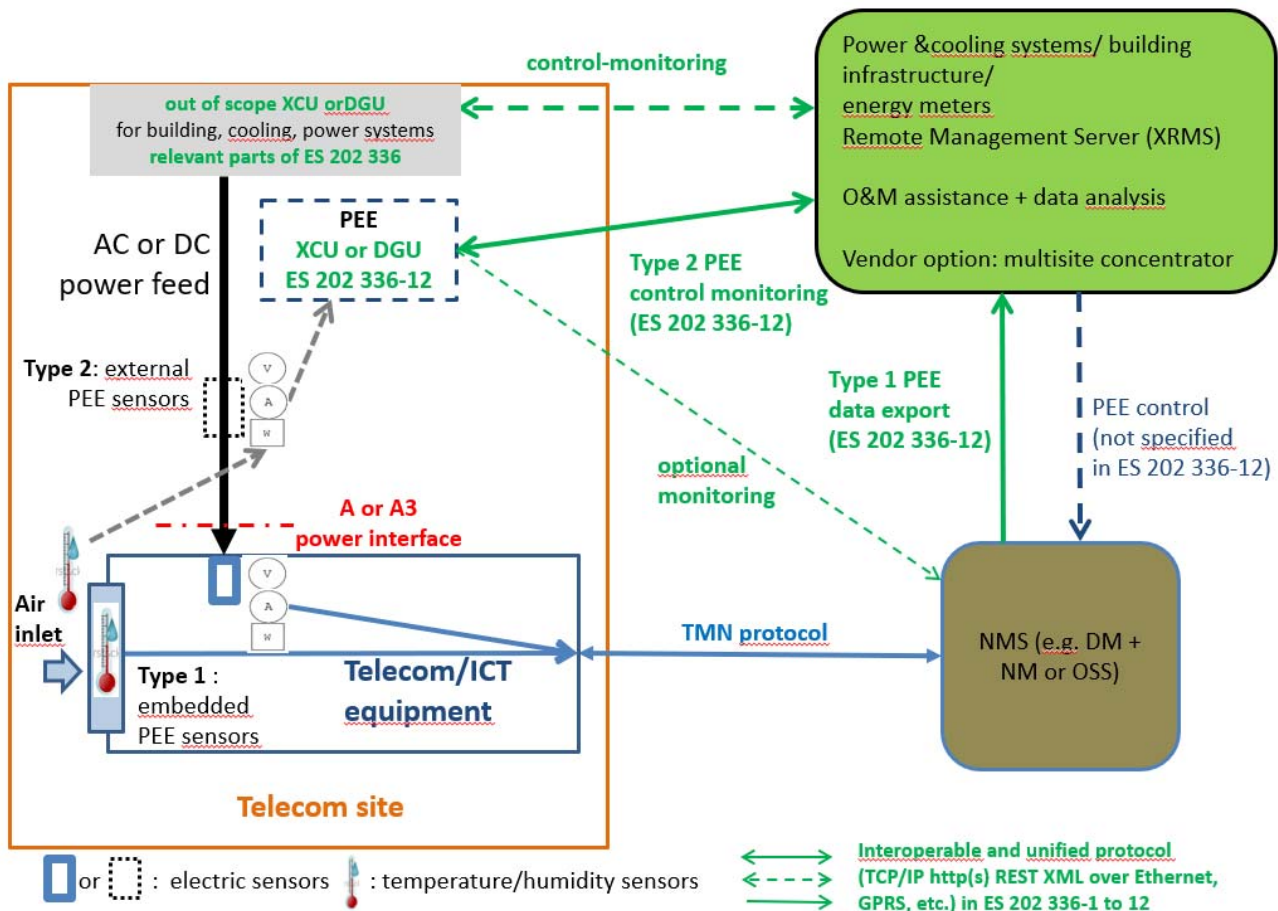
control-monitoring

out of scope XCU orDGU
for building, cooling, power systems
relevant parts of ES 202 336

Power &cooling systems/ building infrastructure/
energy meters
Remote Management Server (XRMS)

O&M assistance + data analysis

Vendor option: multisite concentrator

AC or DC power feed

PEE
XCU or DGU
ES 202 336-12

Type 2 PEE control monitoring (ES 202 336-12)

Type 2: external PEE sensors

V
A
W

Type 1 PEE data export (ES 202 336-12)

PEE control (not specified in ES 202 336-12)

optional monitoring

A or A3 power interface

Air inlet

V
A
W

Type 1 : embedded PEE sensors

Telecom/ICT equipment

TMN protocol

NMS (e.g. DM + NM or OSS)

Telecom site

or : electric sensors : temperature/humidity sensors

Interoperable and unified protocol (TCP/IP http(s) REST XML over Ethernet, GPRS, etc.) in ES 202 336-1 to 12